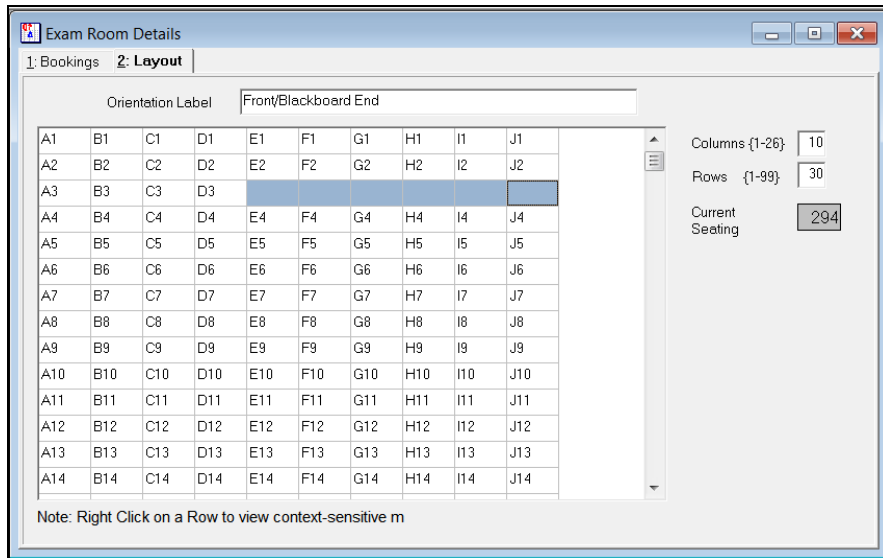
Exam Room Details

1: Bookings 2: Layout

Orientation Label Front/Blackboard End

| A1 | B1 | C1 | D1 | E1 | F1 | G1 | H1 | I1 | J1 |
|---|---|---|---|---|---|---|---|---|---|
| A2 | B2 | C2 | D2 | E2 | F2 | G2 | H2 | I2 | J2 |
| A3 | B3 | C3 | D3 | | | | | | |
| A4 | B4 | C4 | D4 | E4 | F4 | G4 | H4 | I4 | J4 |
| A5 | B5 | C5 | D5 | E5 | F5 | G5 | H5 | I5 | J5 |
| A6 | B6 | C6 | D6 | E6 | F6 | G6 | H6 | I6 | J6 |
| A7 | B7 | C7 | D7 | E7 | F7 | G7 | H7 | I7 | J7 |
| A8 | B8 | C8 | D8 | E8 | F8 | G8 | H8 | I8 | J8 |
| A9 | B9 | C9 | D9 | E9 | F9 | G9 | H9 | I9 | J9 |
| A10 | B10 | C10 | D10 | E10 | F10 | G10 | H10 | I10 | J10 |
| A11 | B11 | C11 | D11 | E11 | F11 | G11 | H11 | I11 | J11 |
| A12 | B12 | C12 | D12 | E12 | F12 | G12 | H12 | I12 | J12 |
| A13 | B13 | C13 | D13 | E13 | F13 | G13 | H13 | I13 | J13 |
| A14 | B14 | C14 | D14 | E14 | F14 | G14 | H14 | I14 | J14 |

Columns {1-26} 10
Rows {1-99} 30
Current Seating 294

Note: Right Click on a Row to view context-sensitive m